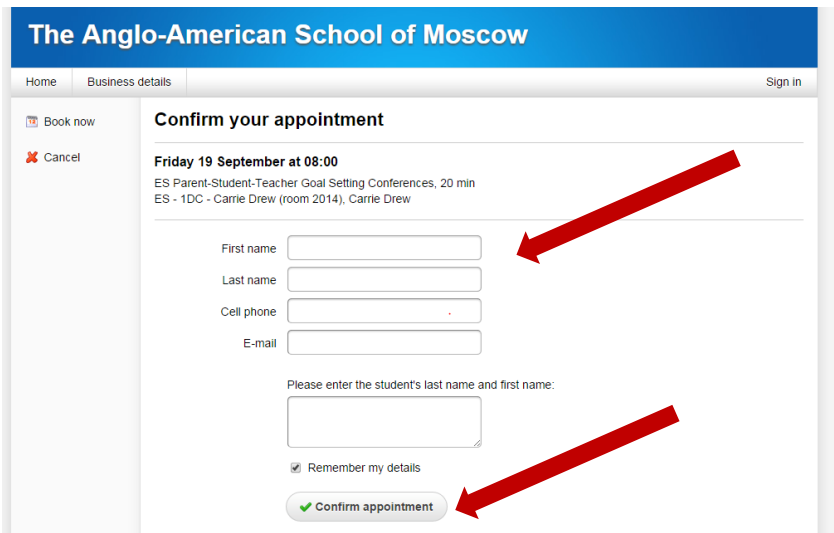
The Anglo-American School of Moscow

Home | Business details | Sign in

Book now

Cancel

Confirm your appointment

Friday 19 September at 08:00

ES Parent-Student-Teacher Goal Setting Conferences, 20 min
ES - 1DC - Carrie Drew (room 2014), Carrie Drew

First name

Last name

Cell phone

E-mail

Please enter the student's last name and first name:

Remember my details

Confirm appointment